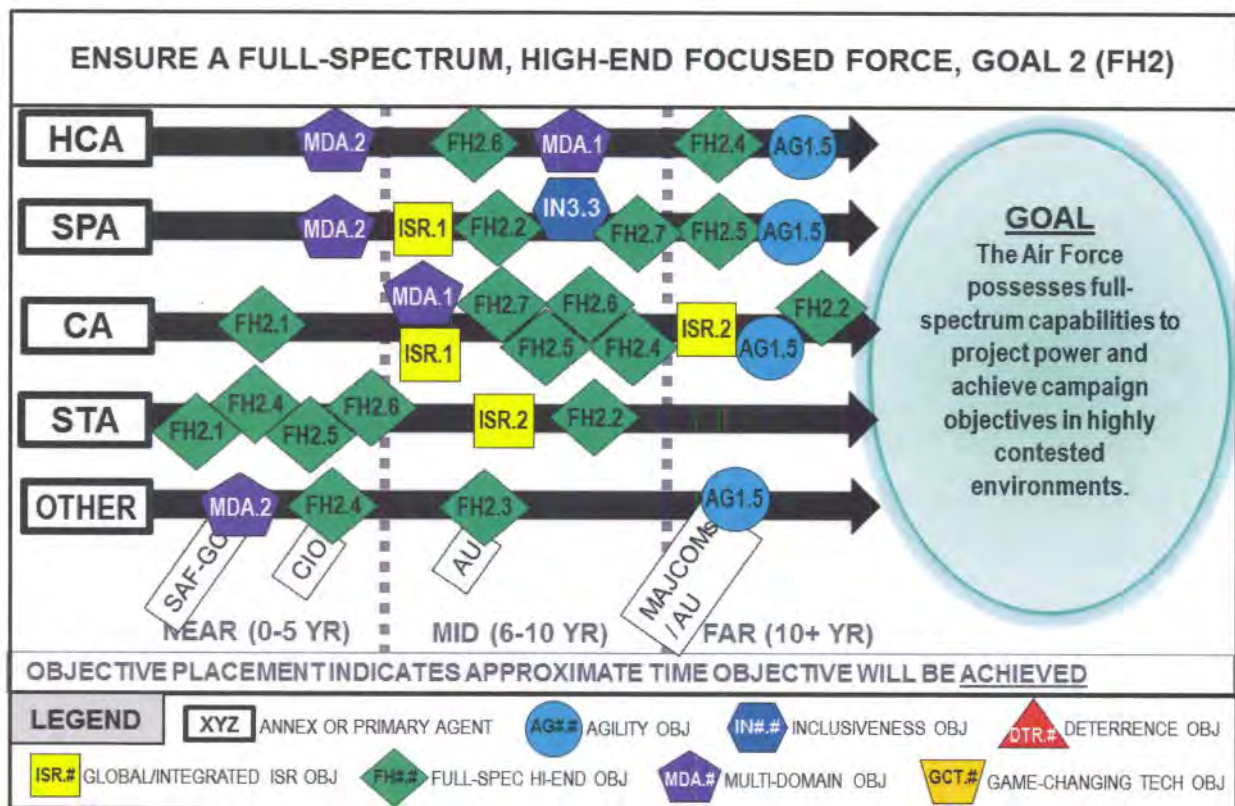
ENSURE A FULL-SPECTRUM, HIGH-END FOCUSED FORCE, GOAL 2 (FH2)

HCA
MDA.2 FH2.6 MDA.1 FH2.4 AG1.5

SPA
MDA.2 ISR.1 FH2.2 IN3.3 FH2.7 FH2.5 AG1.5

CA
FH2.1 MDA.1 ISR.1 FH2.7 FH2.6 FH2.5 FH2.4 ISR.2 AG1.5 FH2.2

STA
FH2.1 FH2.4 FH2.5 FH2.6 ISR.2 FH2.2

OTHER
MDA.2 FH2.4 FH2.3 AG1.5

SAF-GC CIO AU MAJCOMS / AU

NEAR (0-5 YR) MID (6-10 YR) FAR (10+ YR)

GOAL
The Air Force possesses full-spectrum capabilities to project power and achieve campaign objectives in highly contested environments.

OBJECTIVE PLACEMENT INDICATES APPROXIMATE TIME OBJECTIVE WILL BE ACHIEVED

LEGEND XYZ ANNEX OR PRIMARY AGENT AG#.# AGILITY OBJ IN#.# INCLUSIVENESS OBJ DTR.# DETERRENCE OBJ
ISR.# GLOBAL/INTEGRATED ISR OBJ FH#.# FULL-SPEC HI-END OBJ MDA.# MULTI-DOMAIN OBJ GCT.# GAME-CHANGING TECH OBJ